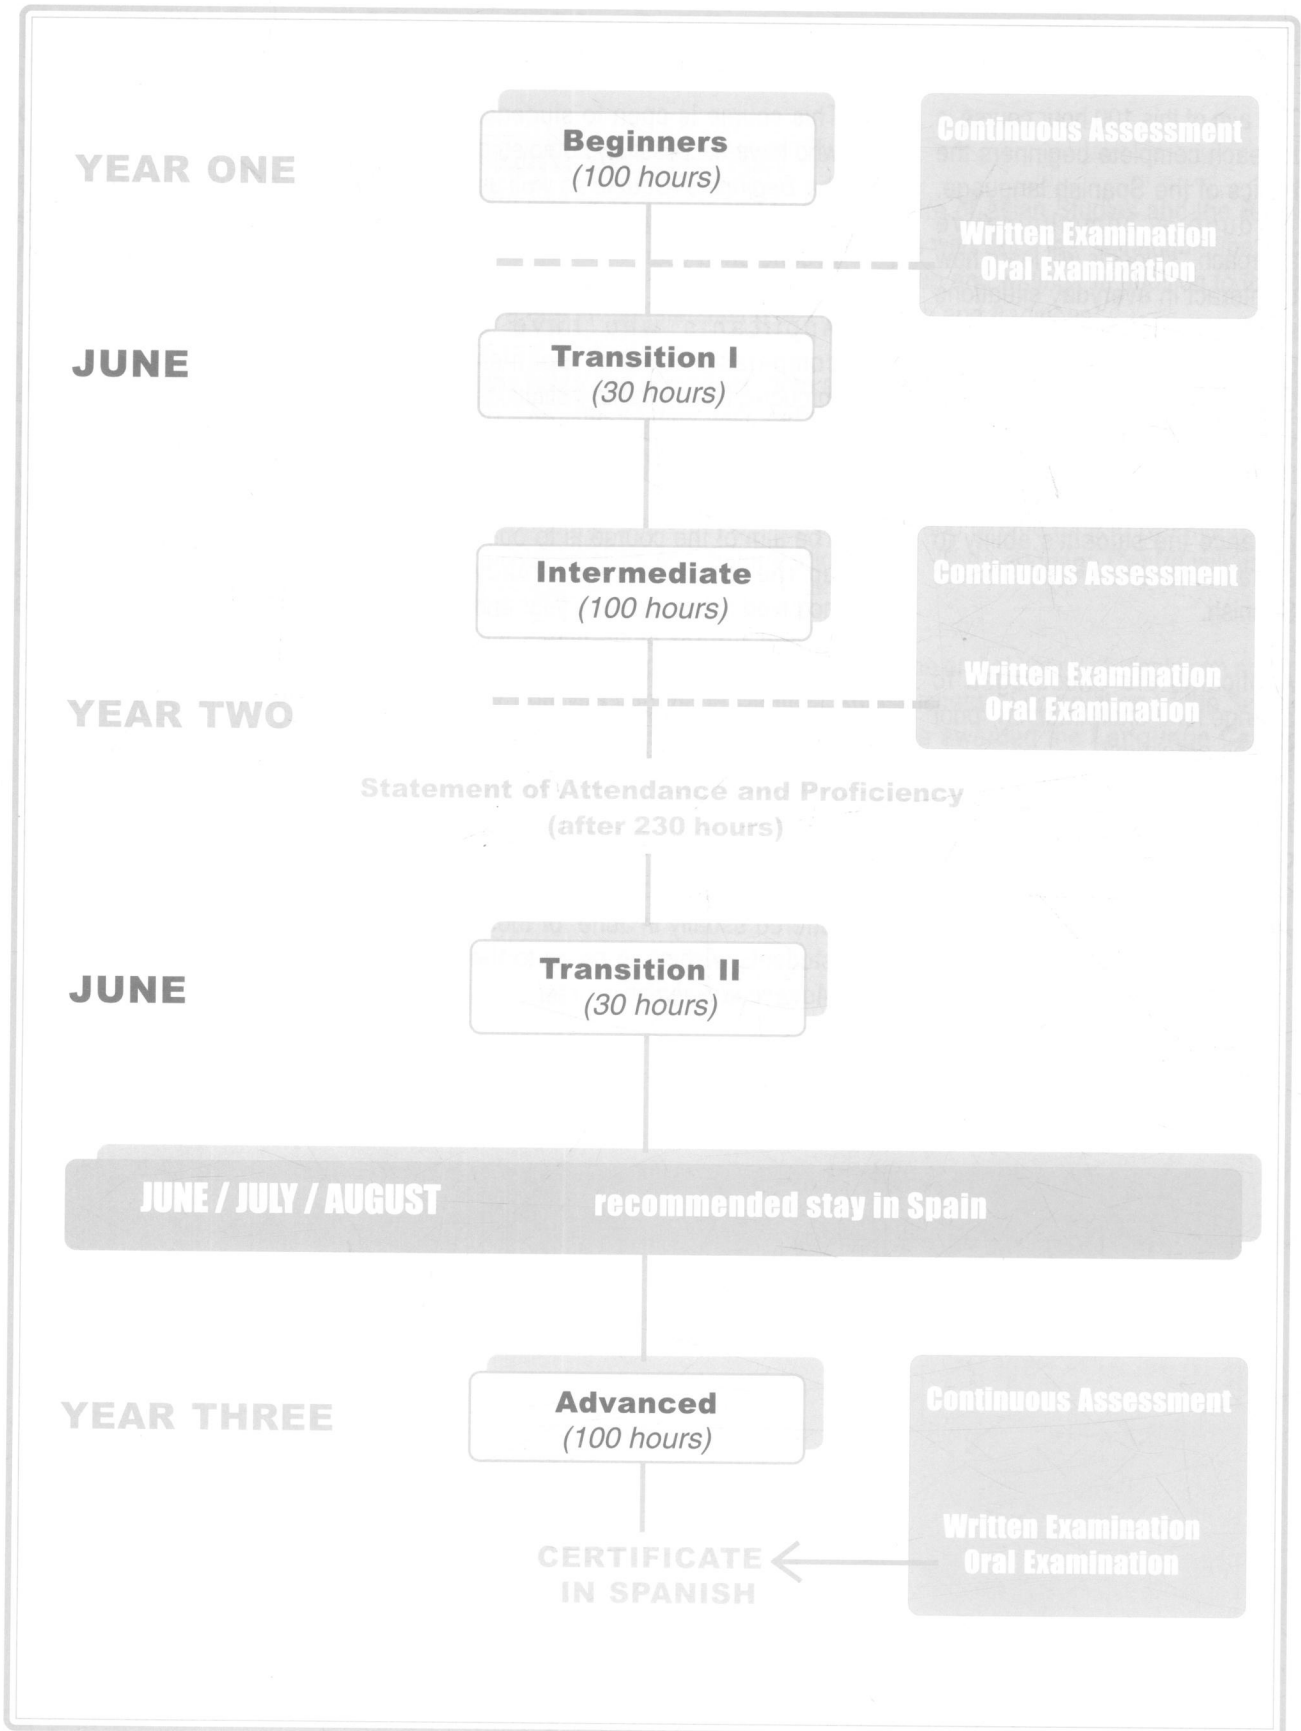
YEAR ONE

Beginners
(100 hours)

Continuous Assessment

Written Examination
Oral Examination

JUNE

Transition I
(30 hours)

Intermediate
(100 hours)

Continuous Assessment

Written Examination
Oral Examination

YEAR TWO

Statement of Attendance and Proficiency
(after 230 hours)

JUNE

Transition II
(30 hours)

JUNE / JULY / AUGUST

recommended stay in Spain

YEAR THREE

Advanced
(100 hours)

Continuous Assessment

Written Examination
Oral Examination

CERTIFICATE
IN SPANISH